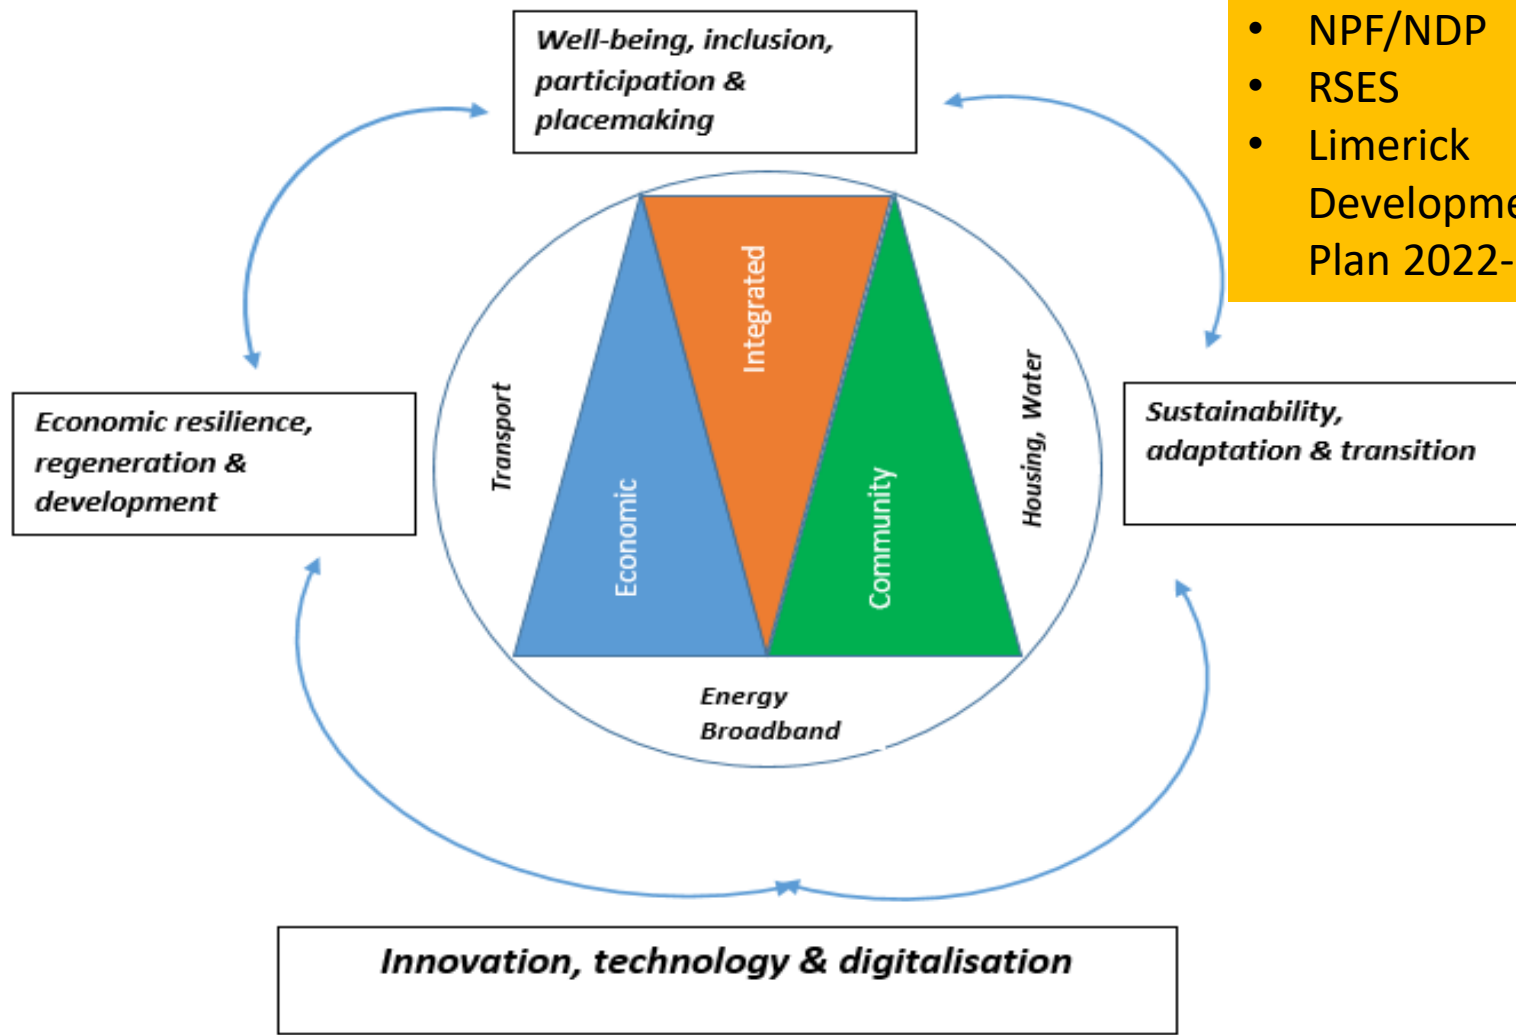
- NPF/NDP
- RSES
- Limerick Developme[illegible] Plan 2022-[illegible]

Well-being, inclusion, participation & placemaking

Economic resilience, regeneration & development

Sustainability, adaptation & transition

Transport

Integrated

Economic

Community

Housing, Water

Energy
Broadband

Innovation, technology & digitalisation